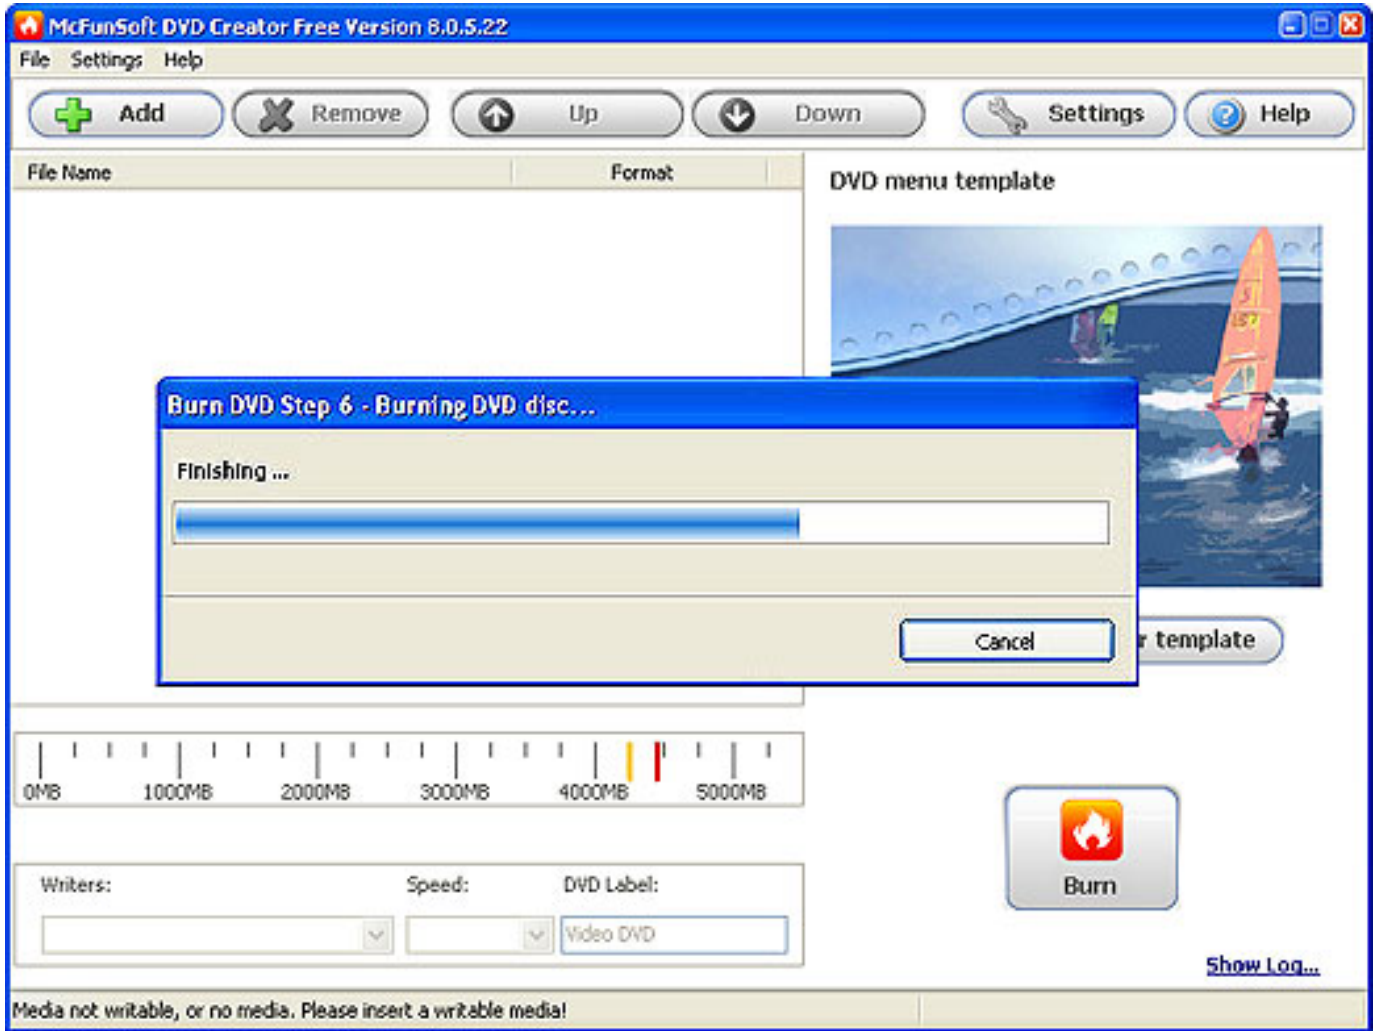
McFunSoft DVD Creator Free Version 8.0.5.22

File Settings Help

Add Remove Up Down Settings Help

File Name Format

DVD menu template

Burn DVD Step 6 - Burning DVD disc...

Finishing ...

Cancel

r template

0MB 1000MB 2000MB 3000MB 4000MB 5000MB

Writers: Speed: DVD Label:

Video DVD

Burn

Show Log...

Media not writable, or no media. Please insert a writable media!